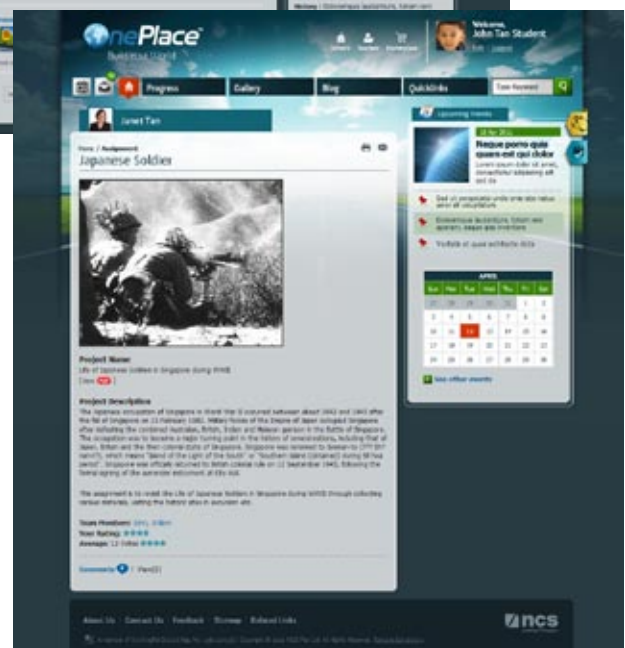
OnePlace

Welcome,
John Tan Student

Progress
Gallery
Blog
Quicklinks

Janet Tan

Home / Assignment
Japanese Soldier

Project Name
Life of Japanese Soldiers in Singapore during WWII

Project Description
The Japanese occupation of Singapore in World War II occurred between about 1942 and 1945 after the fall of Singapore on 15 February 1942. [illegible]

The assignment is to model the Life of Japanese Soldiers in Singapore during WWII through collecting various artefacts, visiting the historic sites in Singapore etc.

Team Members:
Your Rating:
Average:

Comments

Upcoming Events

Neque porro quis quam est qui dolor

APRIL
Sun Mon Tue Wed Thu Fri Sat

See other events

About Us | Contact Us | Feedback | Sitemap | Related Links

ncs